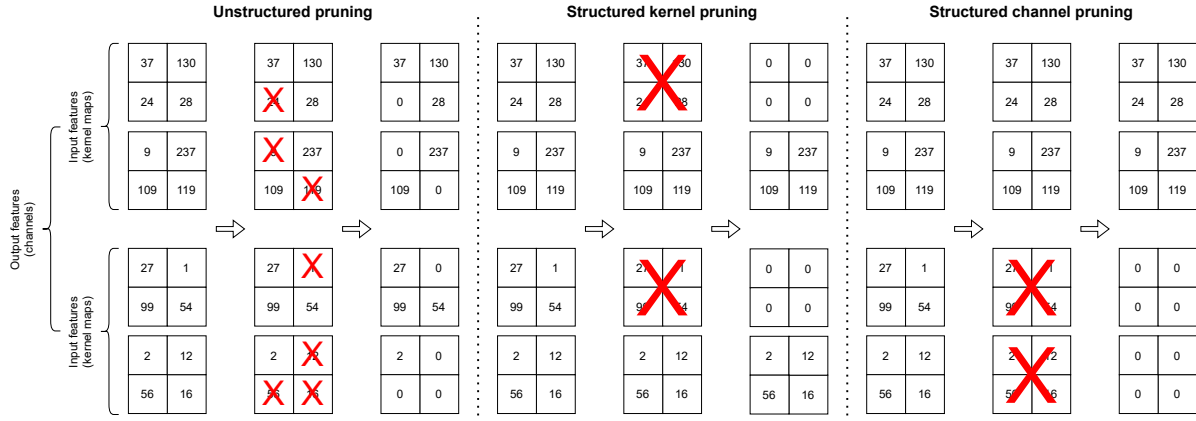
Unstructured pruning

Structured kernel pruning

Structured channel pruning

Output features (channels)

Input features (kernel maps)

Input features (kernel maps)

| 37 | 130 |
|---|---|
| 24 | 28 |

| 9 | 237 |
|---|---|
| 109 | 119 |

| 27 | 1 |
|---|---|
| 99 | 54 |

| 2 | 12 |
|---|---|
| 56 | 16 |

| 37 | 130 |
|---|---|
| 24 | 28 |

| 9 | 237 |
|---|---|
| 109 | 119 |

| 27 | 1 |
|---|---|
| 99 | 54 |

| 2 | 12 |
|---|---|
| 56 | 16 |

| 37 | 130 |
|---|---|
| 0 | 28 |

| 0 | 237 |
|---|---|
| 109 | 0 |

| 27 | 0 |
|---|---|
| 99 | 54 |

| 2 | 0 |
|---|---|
| 0 | 0 |

| 37 | 130 |
|---|---|
| 24 | 28 |

| 9 | 237 |
|---|---|
| 109 | 119 |

| 27 | 1 |
|---|---|
| 99 | 54 |

| 2 | 12 |
|---|---|
| 56 | 16 |

| 37 | 130 |
|---|---|
| 24 | 28 |

| 9 | 237 |
|---|---|
| 109 | 119 |

| 27 | 1 |
|---|---|
| 99 | 54 |

| 2 | 12 |
|---|---|
| 56 | 16 |

| 0 | 0 |
|---|---|
| 0 | 0 |

| 9 | 237 |
|---|---|
| 109 | 119 |

| 0 | 0 |
|---|---|
| 0 | 0 |

| 2 | 12 |
|---|---|
| 56 | 16 |

| 37 | 130 |
|---|---|
| 24 | 28 |

| 9 | 237 |
|---|---|
| 109 | 119 |

| 27 | 1 |
|---|---|
| 99 | 54 |

| 2 | 12 |
|---|---|
| 56 | 16 |

| 37 | 130 |
|---|---|
| 24 | 28 |

| 9 | 237 |
|---|---|
| 109 | 119 |

| 27 | 1 |
|---|---|
| 99 | 54 |

| 2 | 12 |
|---|---|
| 56 | 16 |

| 37 | 130 |
|---|---|
| 24 | 28 |

| 9 | 237 |
|---|---|
| 109 | 119 |

| 0 | 0 |
|---|---|
| 0 | 0 |

| 0 | 0 |
|---|---|
| 0 | 0 |